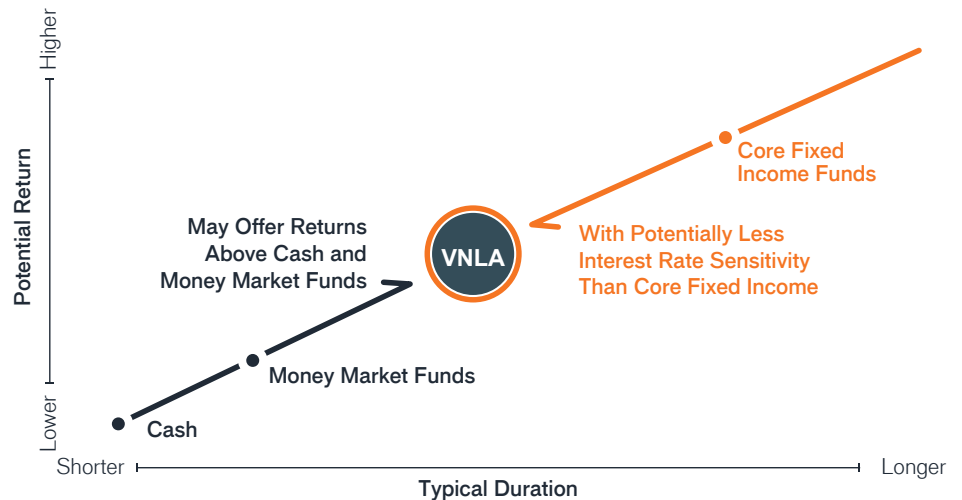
Higher

Potential Return

Lower

May Offer Returns Above Cash and Money Market Funds

VNLA

With Potentially Less Interest Rate Sensitivity Than Core Fixed Income

Core Fixed Income Funds

Money Market Funds

Cash

Shorter

Longer

Typical Duration